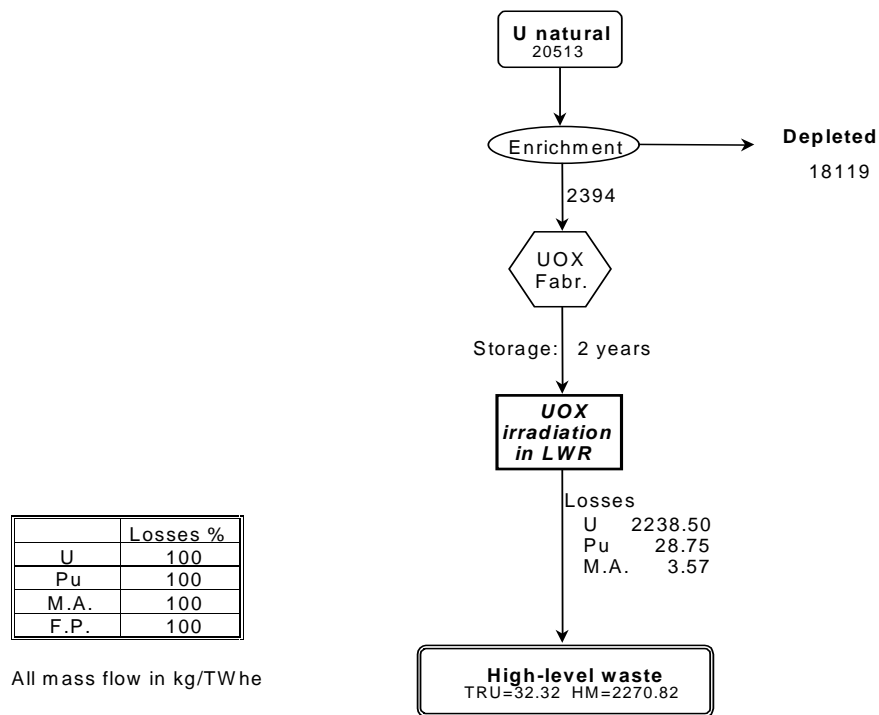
U natural
20513

Enrichment

Depleted
18119

2394

UOX
Fabr.

Storage: 2 years

UOX
irradiation
in LWR

Losses
U 2238.50
Pu 28.75
M.A. 3.57

High-level waste
TRU=32.32 HM=2270.82

| | Losses % |
|---|---|
| U | 100 |
| Pu | 100 |
| M.A. | 100 |
| F.P. | 100 |

All mass flow in kg/TWhe